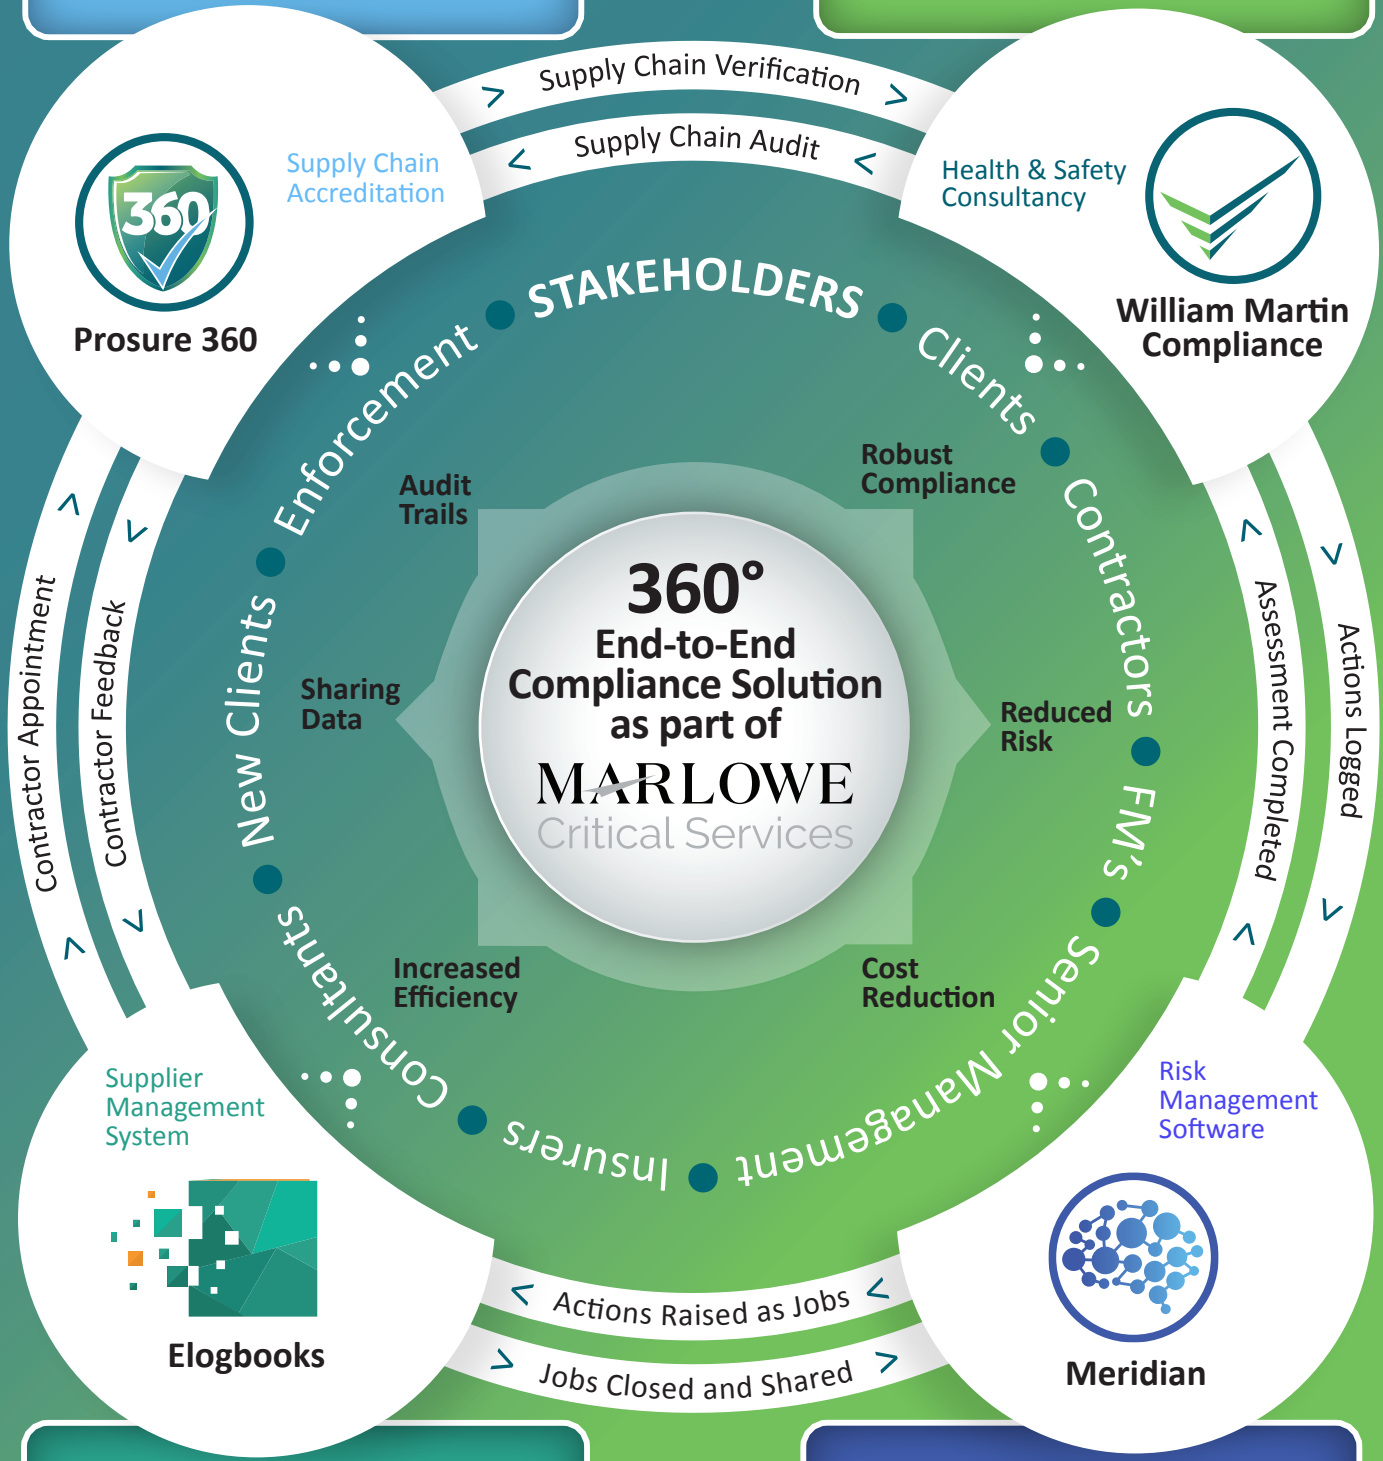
Supply Chain Verification

Supply Chain Audit

360

Supply Chain Accreditation

Prosure 360

Health & Safety Consultancy

William Martin Compliance

STAKEHOLDERS

Clients

Contractors

FM's

Senior Management

Insurers

Consultants

New Clients

Enforcement

Audit Trails

Robust Compliance

Sharing Data

Reduced Risk

Increased Efficiency

Cost Reduction

360°
End-to-End Compliance Solution as part of
MARLOWE
Critical Services

Contractor Appointment

Contractor Feedback

Assessment Completed

Actions Logged

Supplier Management System

Elogbooks

Risk Management Software

Meridian

Actions Raised as Jobs

Jobs Closed and Shared